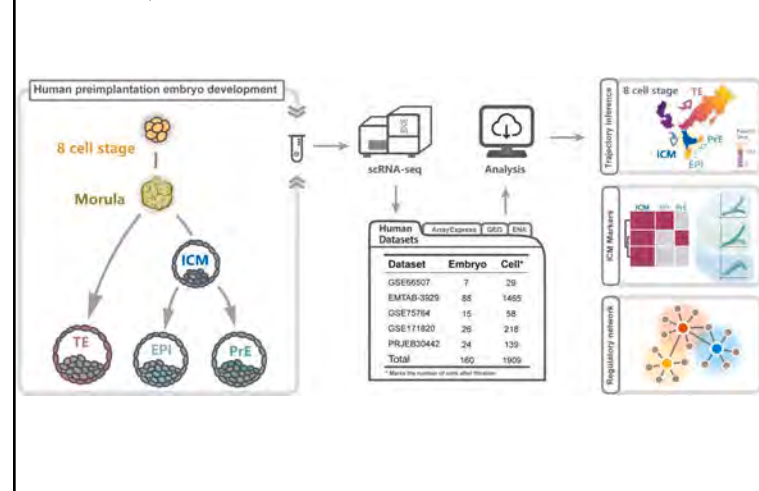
Human preimplantation embryo development

8 cell stage

Morula

ICM

TE

EPI

PrE

scRNA-seq

Analysis

Human Datasets

ArrayExpress

GEO

ENA

| Dataset | Embryo | Cell* |
|---|---|---|
| GSE66507 | 7 | 29 |
| EMTAB-3929 | 88 | 1465 |
| GSE75764 | 15 | 58 |
| GSE171820 | 26 | 218 |
| PRJEB30442 | 24 | 139 |
| Total | 160 | 1909 |

* Marks the number of cells after filtration

Trajectory inference

8 cell stage

TE

PrE

ICM

EPI

ICM Markers

ICM

EPI

PrE

Regulatory network